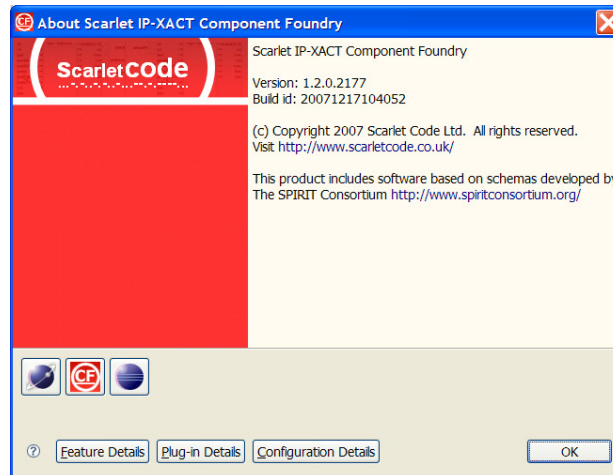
About Scarlet IP-XACT Component Foundry

Scarletcode

Scarlet IP-XACT Component Foundry

Version: 1.2.0.2177
Build id: 20071217104052

(c) Copyright 2007 Scarlet Code Ltd. All rights reserved.
Visit http://www.scarletcode.co.uk/

This product includes software based on schemas developed by
The SPIRIT Consortium http://www.spiritconsortium.org/

CF

Feature Details Plug-in Details Configuration Details OK